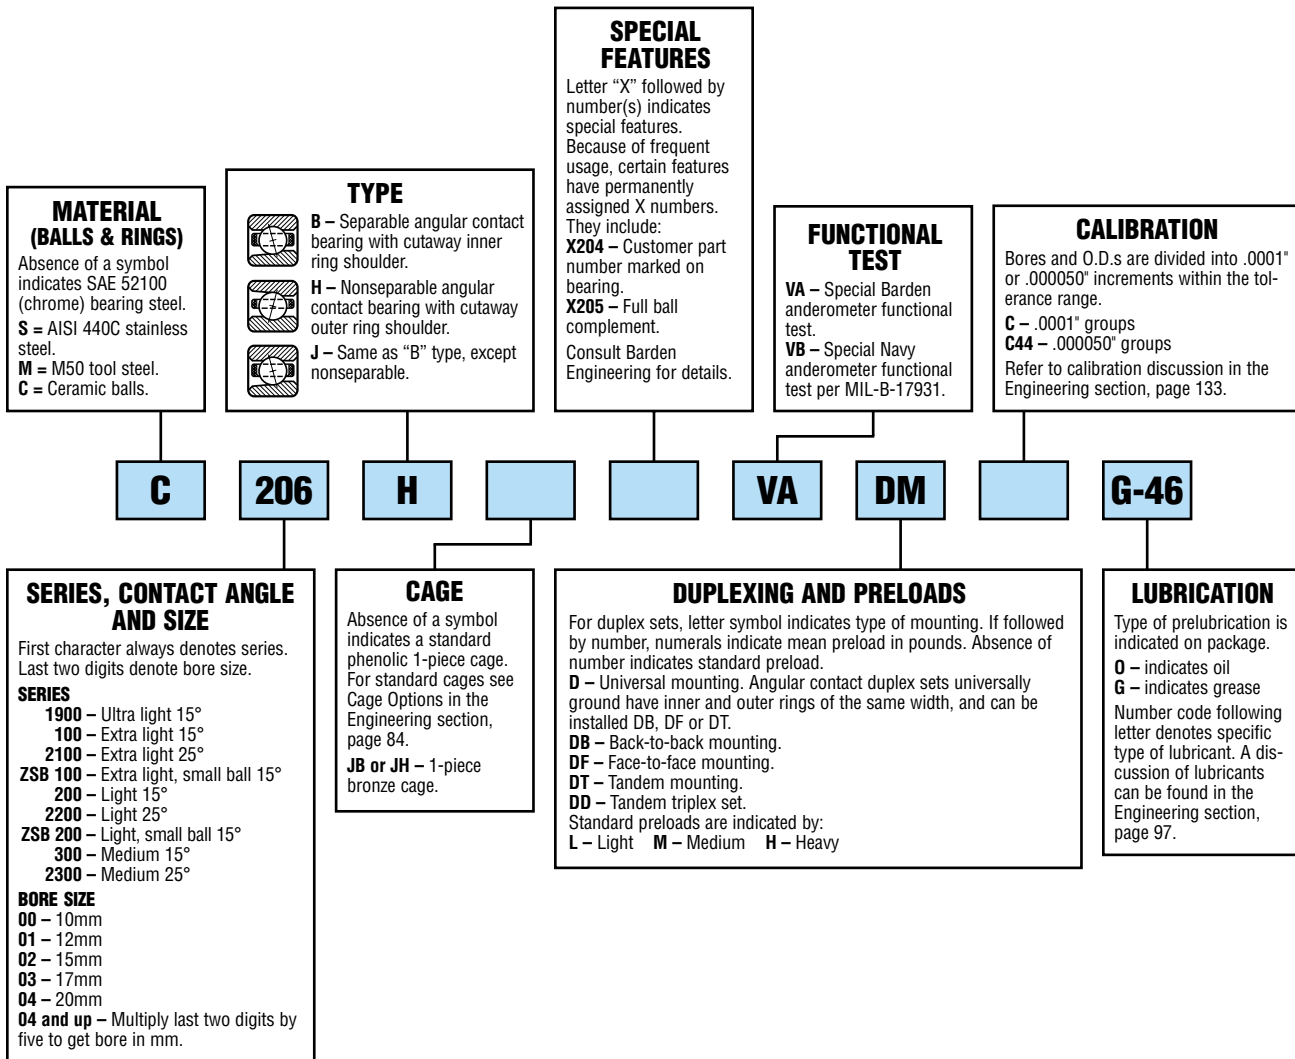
MATERIAL
(BALLS & RINGS)
Absence of a symbol indicates SAE 52100 (chrome) bearing steel.
S = AISI 440C stainless steel.
M = M50 tool steel.
C = Ceramic balls.

TYPE
B – Separable angular contact bearing with cutaway inner ring shoulder.
H – Nonseparable angular contact bearing with cutaway outer ring shoulder.
J – Same as "B" type, except nonseparable.

SPECIAL FEATURES
Letter "X" followed by number(s) indicates special features. Because of frequent usage, certain features have permanently assigned X numbers. They include:
X204 – Customer part number marked on bearing.
X205 – Full ball complement.
Consult Barden Engineering for details.

FUNCTIONAL TEST
VA – Special Barden anderometer functional test.
VB – Special Navy anderometer functional test per MIL-B-17931.

CALIBRATION
Bores and O.D.s are divided into .0001" or .000050" increments within the tolerance range.
C – .0001" groups
C44 – .000050" groups
Refer to calibration discussion in the Engineering section, page 133.

C | 206 | H | | | VA | DM | | G-46

SERIES, CONTACT ANGLE AND SIZE
First character always denotes series. Last two digits denote bore size.
SERIES
1900 – Ultra light 15°
100 – Extra light 15°
2100 – Extra light 25°
ZSB 100 – Extra light, small ball 15°
200 – Light 15°
2200 – Light 25°
ZSB 200 – Light, small ball 15°
300 – Medium 15°
2300 – Medium 25°
BORE SIZE
00 – 10mm
01 – 12mm
02 – 15mm
03 – 17mm
04 – 20mm
04 and up – Multiply last two digits by five to get bore in mm.

CAGE
Absence of a symbol indicates a standard phenolic 1-piece cage. For standard cages see Cage Options in the Engineering section, page 84.
JB or JH – 1-piece bronze cage.

DUPLEXING AND PRELOADS
For duplex sets, letter symbol indicates type of mounting. If followed by number, numerals indicate mean preload in pounds. Absence of number indicates standard preload.
D – Universal mounting. Angular contact duplex sets universally ground have inner and outer rings of the same width, and can be installed DB, DF or DT.
DB – Back-to-back mounting.
DF – Face-to-face mounting.
DT – Tandem mounting.
DD – Tandem triplex set.
Standard preloads are indicated by:
L – Light M – Medium H – Heavy

LUBRICATION
Type of prelubrication is indicated on package.
O – indicates oil
G – indicates grease
Number code following letter denotes specific type of lubricant. A discussion of lubricants can be found in the Engineering section, page 97.